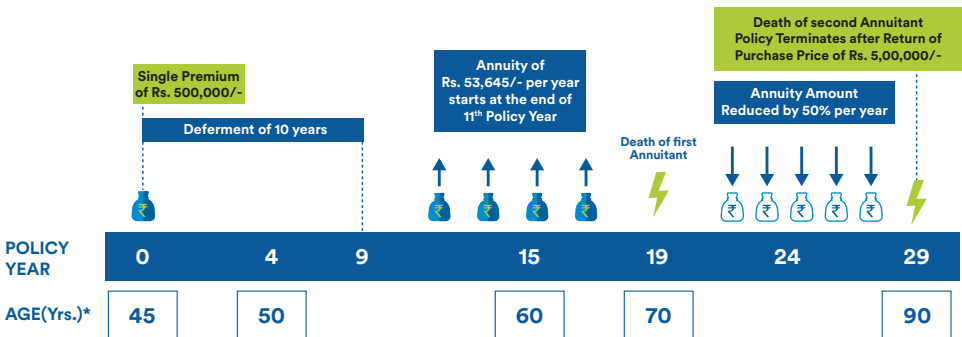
Death of second Annuitant
Policy Terminates after Return of Purchase Price of Rs. 5,00,000/-

Single Premium of Rs. 500,000/-

Deferment of 10 years

Annuity of Rs. 53,645/- per year starts at the end of 11$^{th}$ Policy Year

Death of first Annuitant

Annuity Amount Reduced by 50% per year

₹ ₹ ₹ ₹ ₹ ₹ ₹ ₹ ₹ ₹

POLICY YEAR

0 4 9 15 19 24 29

AGE(Yrs.)*

45 50 60 70 90